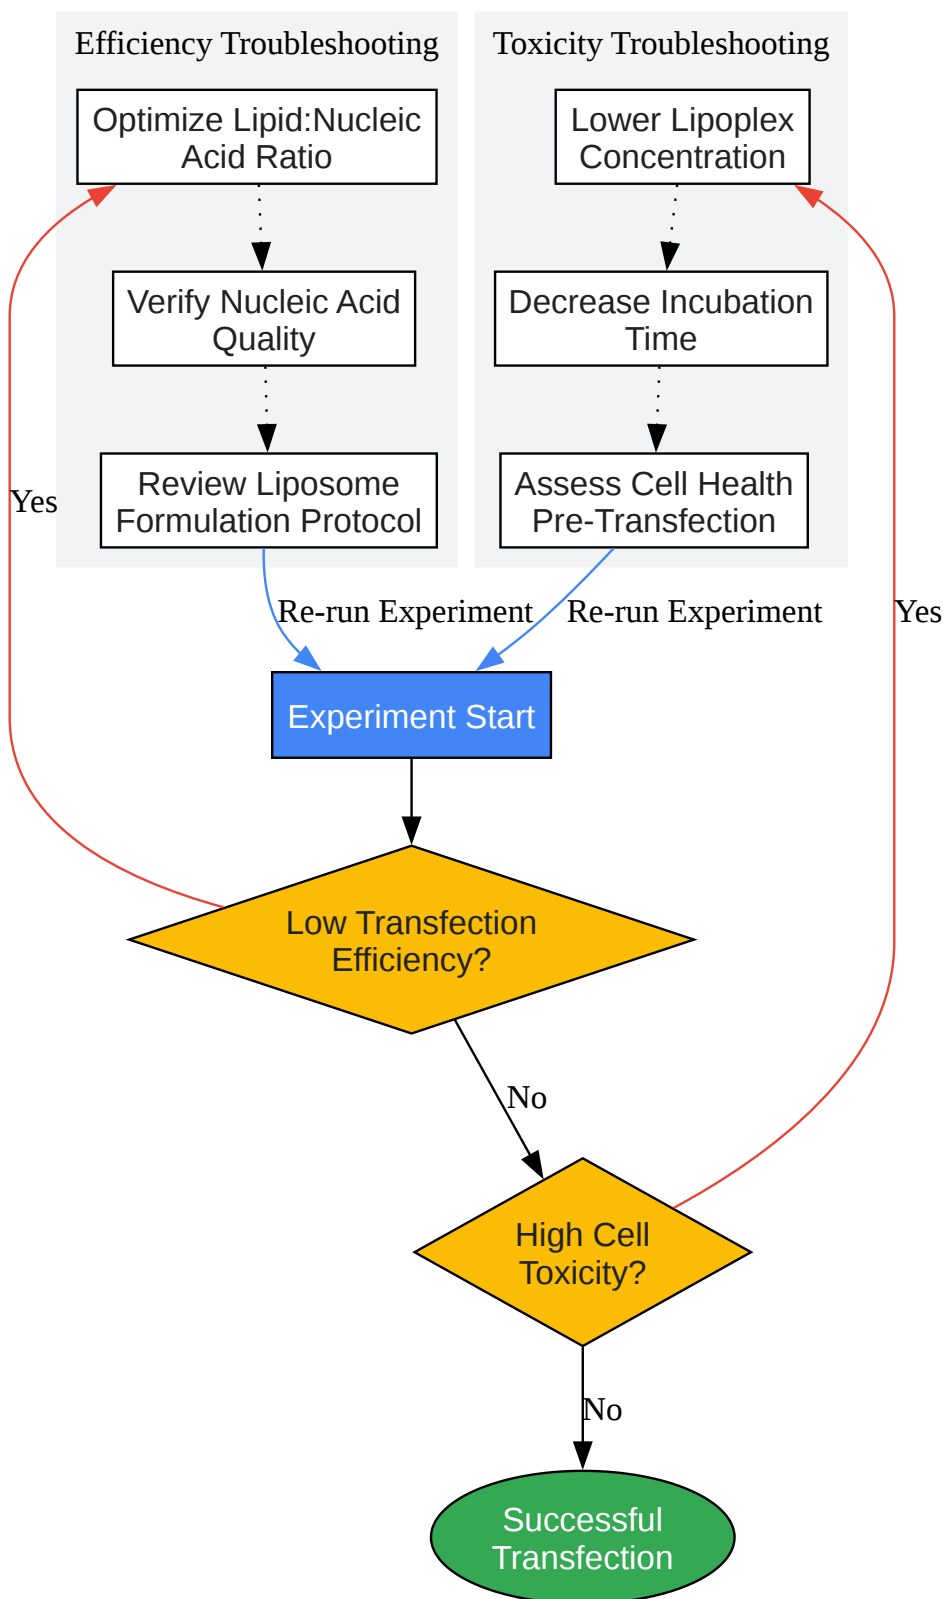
Efficiency Troubleshooting

Optimize Lipid:Nucleic Acid Ratio

Verify Nucleic Acid Quality

Review Liposome Formulation Protocol

Toxicity Troubleshooting

Lower Lipoplex Concentration

Decrease Incubation Time

Assess Cell Health Pre-Transfection

Yes

Re-run Experiment

Re-run Experiment

Yes

Experiment Start

Low Transfection Efficiency?

No

High Cell Toxicity?

No

Successful Transfection